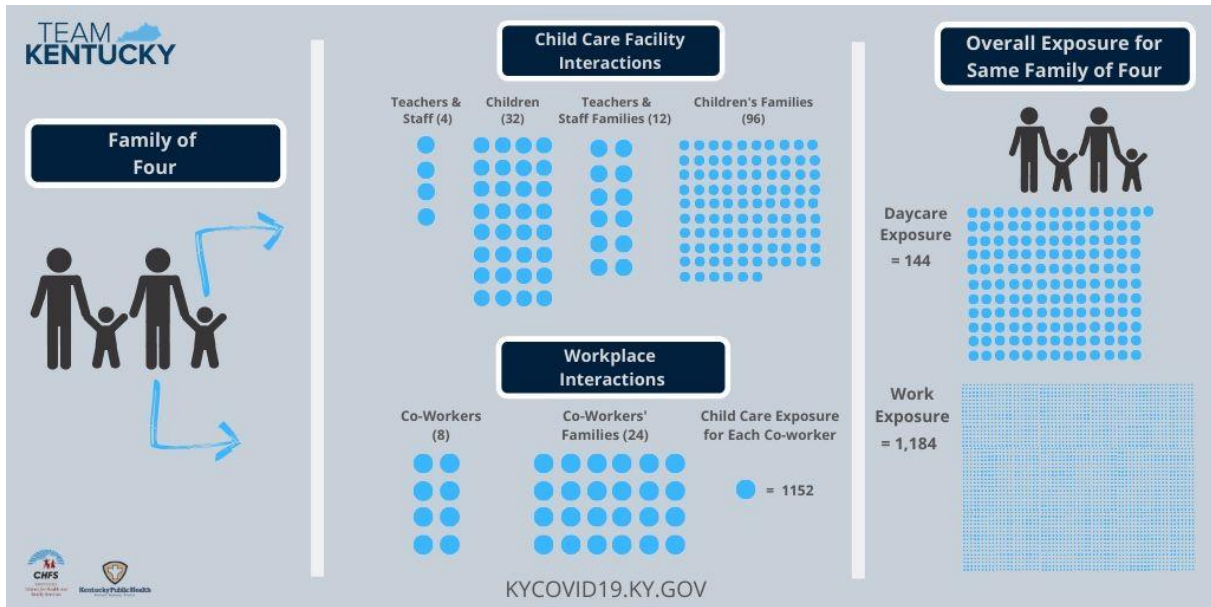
TEAM KENTUCKY

Family of Four

Child Care Facility Interactions

Teachers & Staff (4)

Children (32)

Teachers & Staff Families (12)

Children's Families (96)

Workplace Interactions

Co-Workers (8)

Co-Workers' Families (24)

Child Care Exposure for Each Co-worker

= 1152

Overall Exposure for Same Family of Four

Daycare Exposure = 144

Work Exposure = 1,184

CHFS

Kentucky Public Health

KYCOVID19.KY.GOV